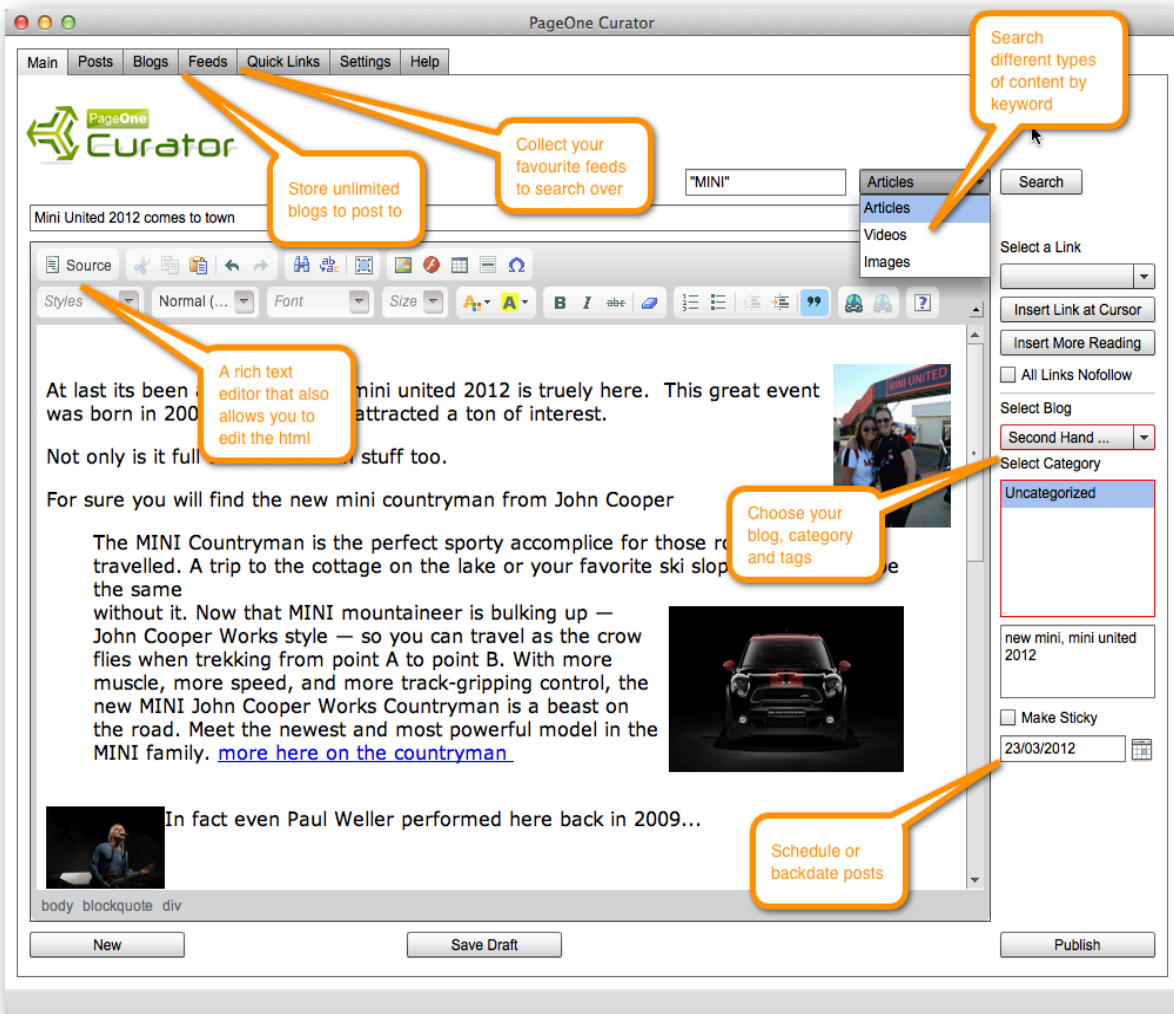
PageOne Curator

Main | Posts | Blogs | Feeds | Quick Links | Settings | Help

PageOne Curator

Search different types of content by keyword

Collect your favourite feeds to search over

Store unlimited blogs to post to

"MINI"

Articles

Search

Articles
Videos
Images

Mini United 2012 comes to town

Source

Styles | Normal (... | Font | Size

A rich text editor that also allows you to edit the html

At last its been a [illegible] mini united 2012 is truely here. This great event was born in 200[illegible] attracted a ton of interest.

Not only is it full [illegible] stuff too.

For sure you will find the new mini countryman from John Cooper

The MINI Countryman is the perfect sporty accomplice for those ro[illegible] travelled. A trip to the cottage on the lake or your favorite ski slop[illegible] be the same without it. Now that MINI mountaineer is bulking up — John Cooper Works style — so you can travel as the crow flies when trekking from point A to point B. With more muscle, more speed, and more track-gripping control, the new MINI John Cooper Works Countryman is a beast on the road. Meet the newest and most powerful model in the MINI family. more here on the countryman

In fact even Paul Weller performed here back in 2009...

MINI UNITED

Choose your blog, category and tags

Schedule or backdate posts

body blockquote div

Select a Link

Insert Link at Cursor

Insert More Reading

All Links Nofollow

Select Blog

Second Hand ...

Select Category

Uncategorized

new mini, mini united 2012

Make Sticky

23/03/2012

New

Save Draft

Publish